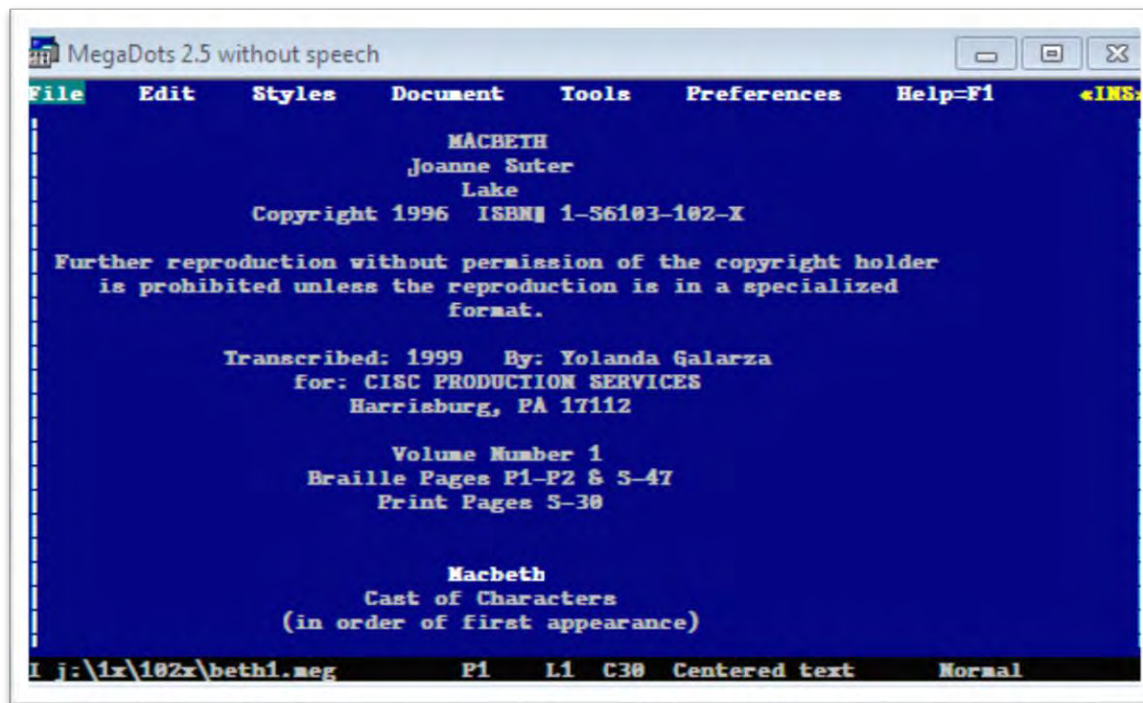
MegaDots 2.5 without speech

File Edit Styles Document Tools Preferences Help=F1 «INS»

MACBETH
Joanne Suter
Lake
Copyright 1996 ISBN▌1-56103-102-X

Further reproduction without permission of the copyright holder is prohibited unless the reproduction is in a specialized format.

Transcribed: 1999 By: Yolanda Galarza
for: CISC PRODUCTION SERVICES
Harrisburg, PA 17112

Volume Number 1
Braille Pages P1-P2 & 5-47
Print Pages 5-30

Macbeth
Cast of Characters
(in order of first appearance)

I j:\1x\102x\beth1.meg P1 L1 C30 Centered text Normal